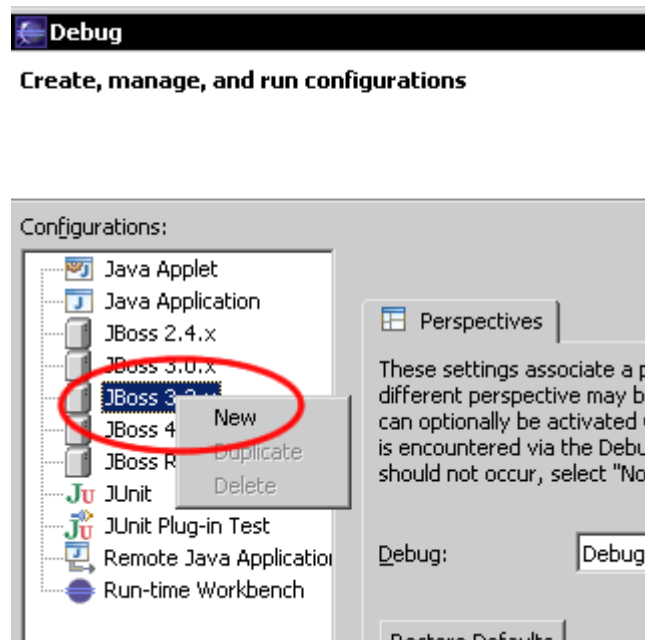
Debug

Create, manage, and run configurations

Configurations:

Java Applet
Java Application
JBoss 2.4.x
JBoss 3.0.x
JBoss 3.2.x
JBoss 4
JBoss R
JUnit
JUnit Plug-in Test
Remote Java Applicatio
Run-time Workbench

New
Duplicate
Delete

Perspectives

These settings associate a p
different perspective may b
can optionally be activated
is encountered via the Debu
should not occur, select "No

Debug:
Debug

Restore Defaults